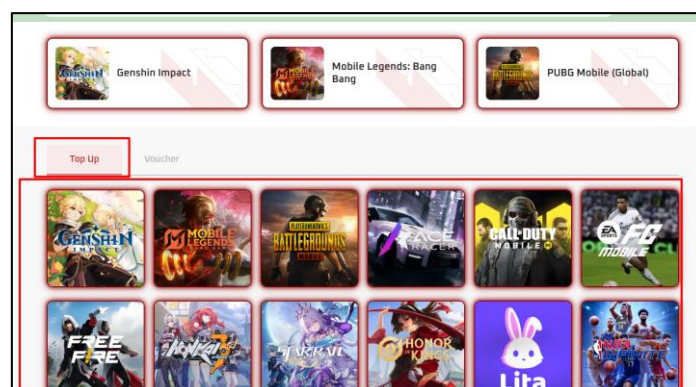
Genshin Impact

Mobile Legends: Bang Bang

PUBG Mobile (Global)

Top Up

Voucher

GENSHIN

MOBILE LEGENDS

PLAYERUNKNOWN'S BATTLEGROUNDS MOBILE

RACE RACER

CALL OF DUTY MOBILE

EA FC MOBILE

FREE FIRE

HONKAI

STAR RAIL

HONOR OF KINGS

Lita